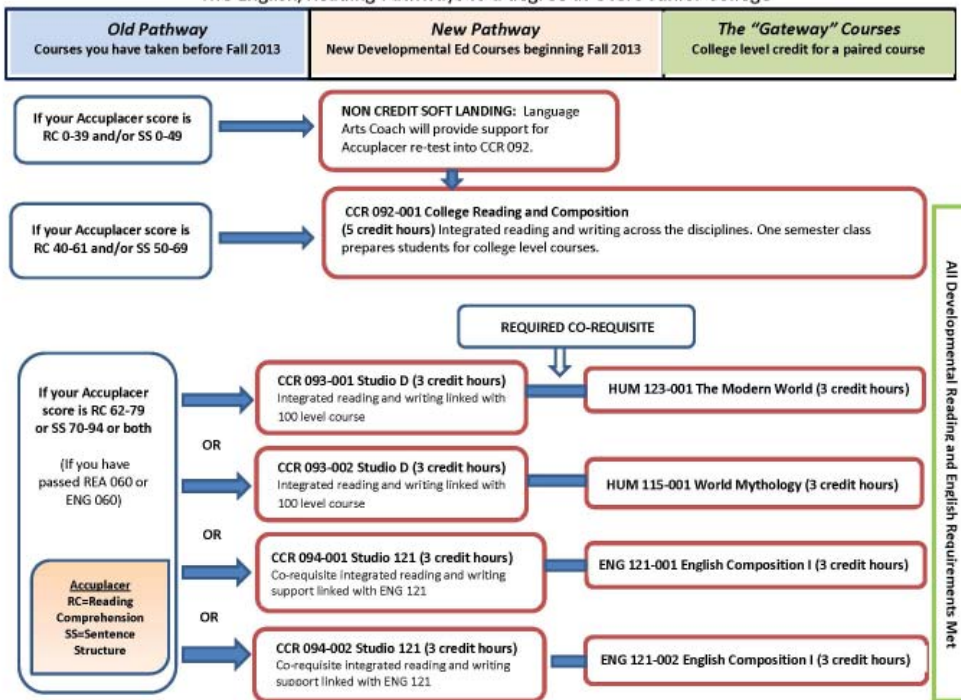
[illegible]

| Old Pathway<br>Courses you have taken before Fall 2013 | New Pathway<br>New Developmental Ed Courses beginning Fall 2013 | The "Gateway" Courses<br>College level credit for a paired course |
|---|---|---|

If your Accuplacer score is RC 0-39 and/or SS 0-49

NON CREDIT SOFT LANDING: Language Arts Coach will provide support for Accuplacer re-test into CCR 092.

If your Accuplacer score is RC 40-61 and/or SS 50-69

CCR 092-001 College Reading and Composition
(5 credit hours) Integrated reading and writing across the disciplines. One semester class prepares students for college level courses.

REQUIRED CO-REQUISITE

If your Accuplacer score is RC 62-79 or SS 70-94 or both

(If you have passed REA 060 or ENG 060)

Accuplacer
RC=Reading Comprehension
SS=Sentence Structure

CCR 093-001 Studio D (3 credit hours)
Integrated reading and writing linked with 100 level course

HUM 123-001 The Modern World (3 credit hours)

OR

CCR 093-002 Studio D (3 credit hours)
Integrated reading and writing linked with 100 level course

HUM 115-001 World Mythology (3 credit hours)

OR

CCR 094-001 Studio 121 (3 credit hours)
Co-requisite integrated reading and writing support linked with ENG 121

ENG 121-001 English Composition I (3 credit hours)

OR

CCR 094-002 Studio 121 (3 credit hours)
Co-requisite integrated reading and writing support linked with ENG 121

ENG 121-002 English Composition I (3 credit hours)

All Developmental Reading and English Requirements Met